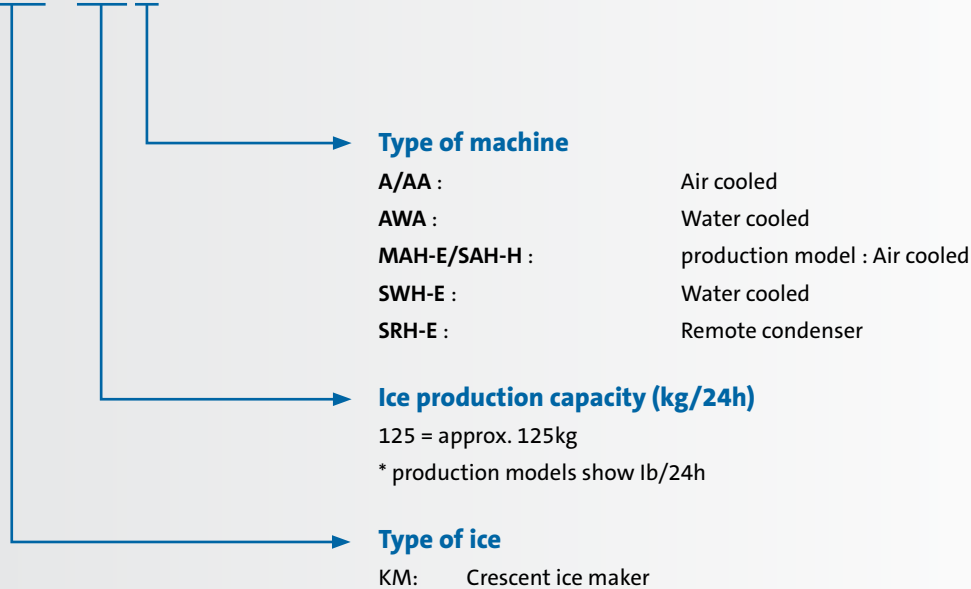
Type of machine

A/AA : Air cooled
AWA : Water cooled
MAH-E/SAH-H : production model : Air cooled
SWH-E : Water cooled
SRH-E : Remote condenser

Ice production capacity (kg/24h)

125 = approx. 125kg
* production models show Ib/24h

Type of ice

KM: Crescent ice maker